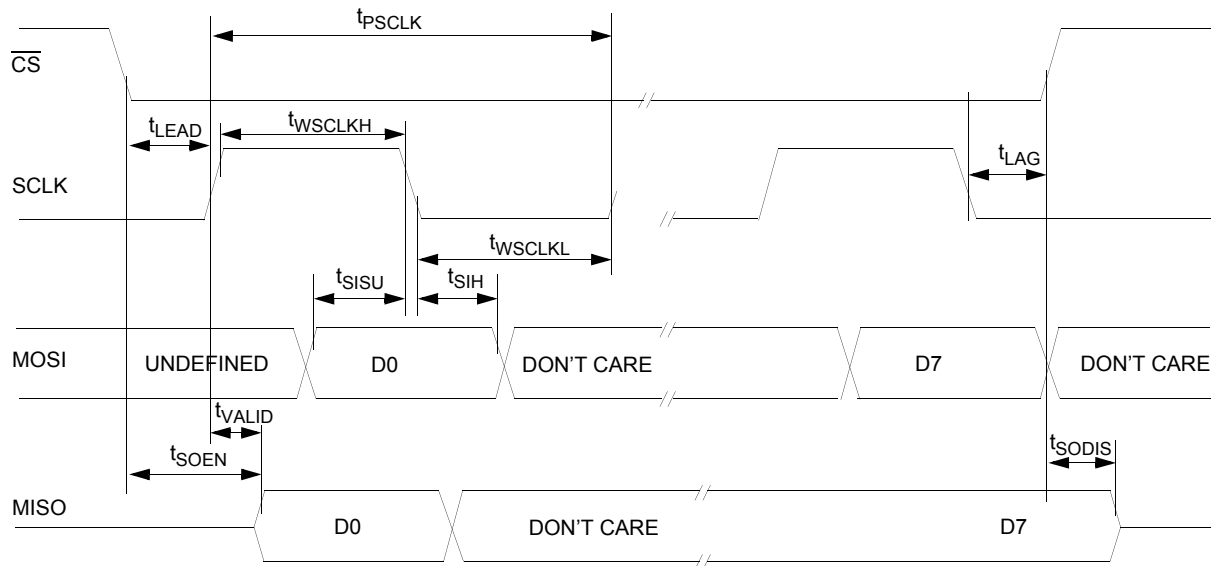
$t_{PSCLK}$

$\overline{CS}$

$t_{LEAD}$

$t_{WSCLKH}$

$t_{LAG}$

SCLK

$t_{WSCLKL}$

$t_{SISU}$

$t_{SIH}$

MOSI

UNDEFINED

D0

DON'T CARE

D7

DON'T CARE

$t_{VALID}$

$t_{SOEN}$

$t_{SODIS}$

MISO

D0

DON'T CARE

D7